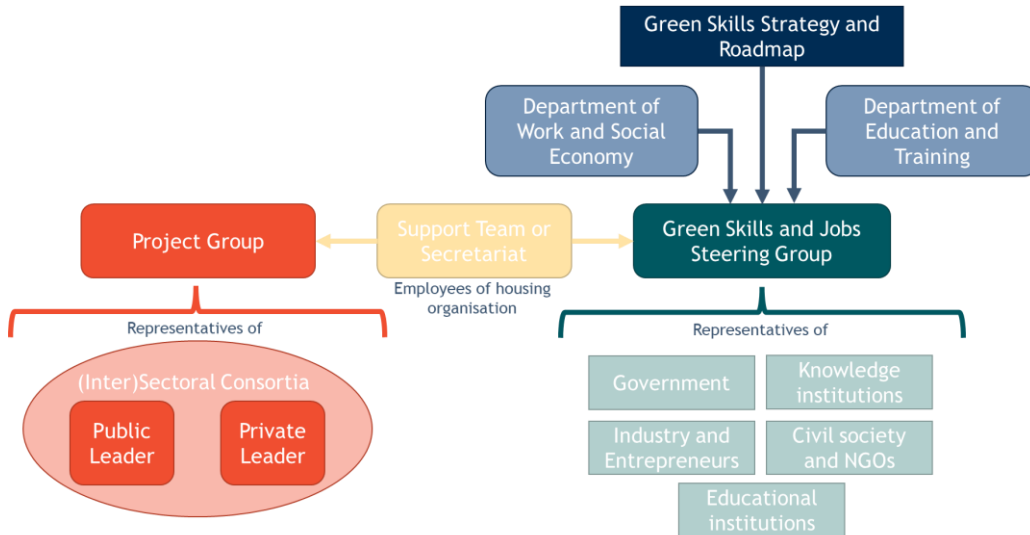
Green Skills Strategy and Roadmap

Department of Work and Social Economy

Department of Education and Training

Project Group

Support Team or Secretariat

Employees of housing organisation

Green Skills and Jobs Steering Group

Representatives of

(Inter)Sectoral Consortia

Public Leader

Private Leader

Representatives of

Government

Knowledge institutions

Industry and Entrepreneurs

Civil society and NGOs

Educational institutions